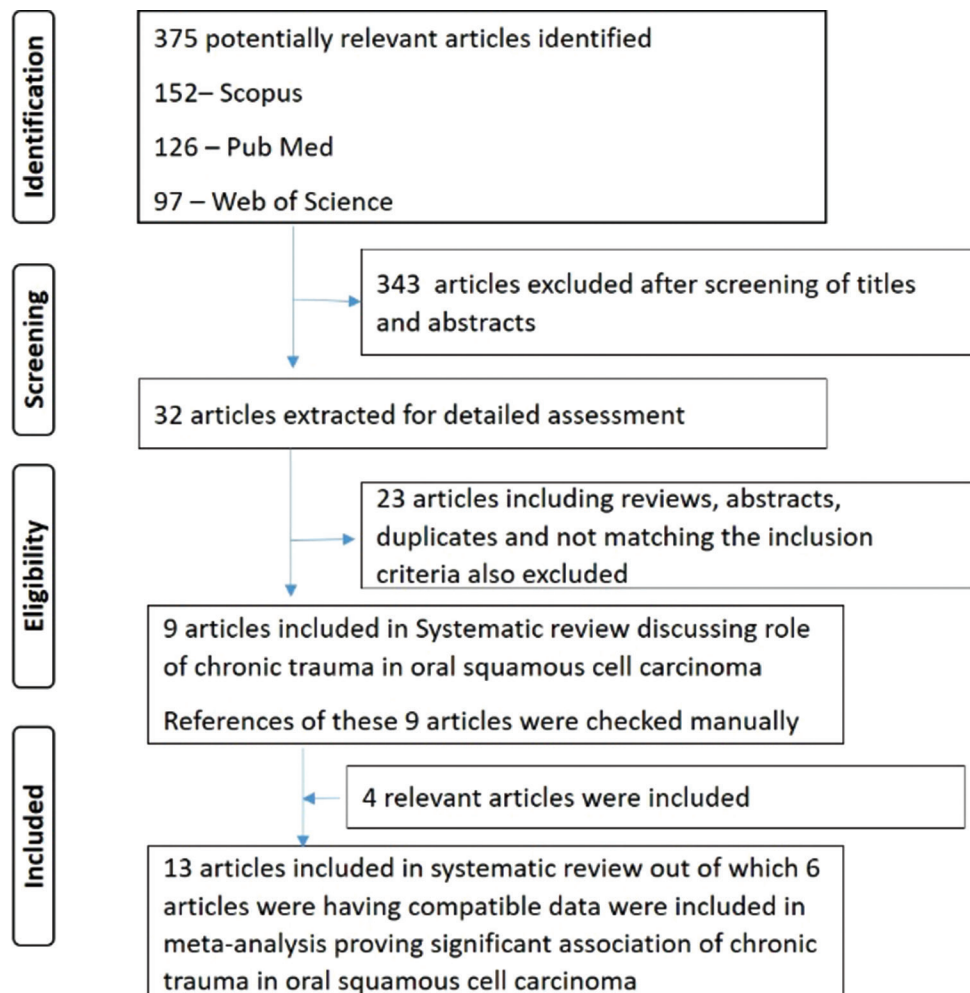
Identification

375 potentially relevant articles identified

152– Scopus

126 – Pub Med

97 – Web of Science

Screening

343 articles excluded after screening of titles and abstracts

32 articles extracted for detailed assessment

Eligibility

23 articles including reviews, abstracts, duplicates and not matching the inclusion criteria also excluded

9 articles included in Systematic review discussing role of chronic trauma in oral squamous cell carcinoma

References of these 9 articles were checked manually

Included

4 relevant articles were included

13 articles included in systematic review out of which 6 articles were having compatible data were included in meta-analysis proving significant association of chronic trauma in oral squamous cell carcinoma